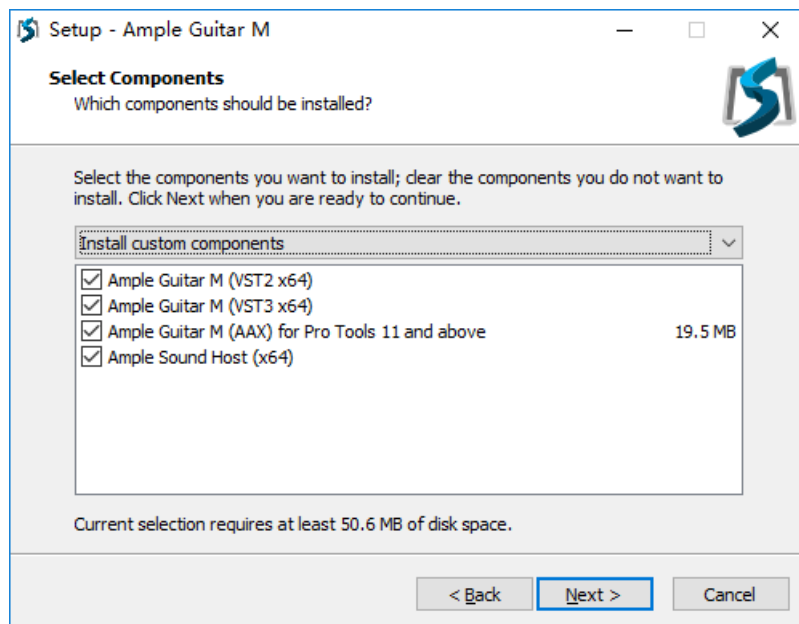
Setup - Ample Guitar M

Select Components
Which components should be installed?

Select the components you want to install; clear the components you do not want to install. Click Next when you are ready to continue.

Install custom components

Ample Guitar M (VST2 x64)
Ample Guitar M (VST3 x64)
Ample Guitar M (AAX) for Pro Tools 11 and above 19.5 MB
Ample Sound Host (x64)

Current selection requires at least 50.6 MB of disk space.

< Back
Next >
Cancel